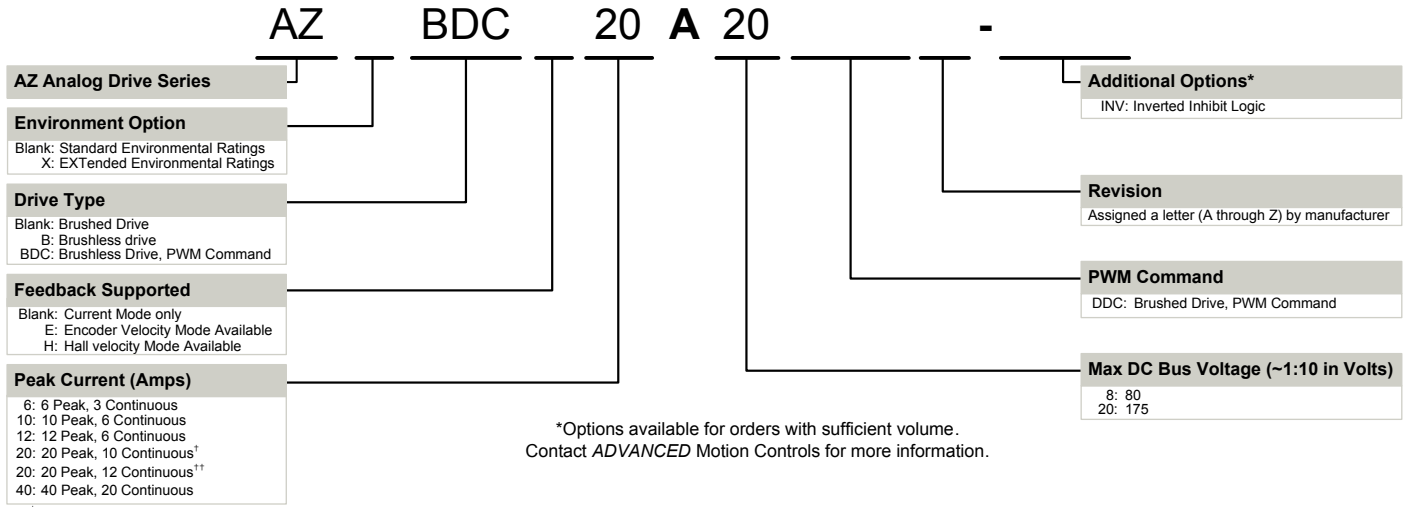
AZ BDC 20 A 20 -

AZ Analog Drive Series

Environment Option
Blank: Standard Environmental Ratings
X: EXTended Environmental Ratings

Drive Type
Blank: Brushed Drive
B: Brushless drive
BDC: Brushless Drive, PWM Command

Feedback Supported
Blank: Current Mode only
E: Encoder Velocity Mode Available
H: Hall velocity Mode Available

Peak Current (Amps)
6: 6 Peak, 3 Continuous
10: 10 Peak, 6 Continuous
12: 12 Peak, 6 Continuous
20: 20 Peak, 10 Continuous$^{\dagger}$
20: 20 Peak, 12 Continuous$^{\dagger\dagger}$
40: 40 Peak, 20 Continuous

Additional Options*
INV: Inverted Inhibit Logic

Revision
Assigned a letter (A through Z) by manufacturer

PWM Command
DDC: Brushed Drive, PWM Command

Max DC Bus Voltage (~1:10 in Volts)
8: 80
20: 175

*Options available for orders with sufficient volume.
Contact ADVANCED Motion Controls for more information.